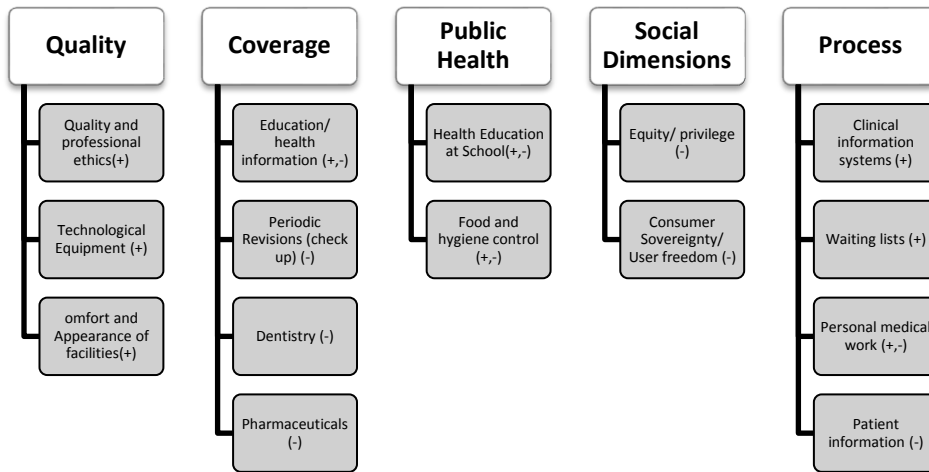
Quality

Quality and professional ethics(+)

Technological Equipment (+)

omfort and Appearance of facilities(+)

Coverage

Education/ health information (+,-)

Periodic Revisions (check up) (-)

Dentistry (-)

Pharmaceuticals (-)

Public Health

Health Education at School(+,-)

Food and hygiene control (+,-)

Social Dimensions

Equity/ privilege (-)

Consumer Sovereignty/ User freedom (-)

Process

Clinical information systems (+)

Waiting lists (+)

Personal medical work (+,-)

Patient information (-)